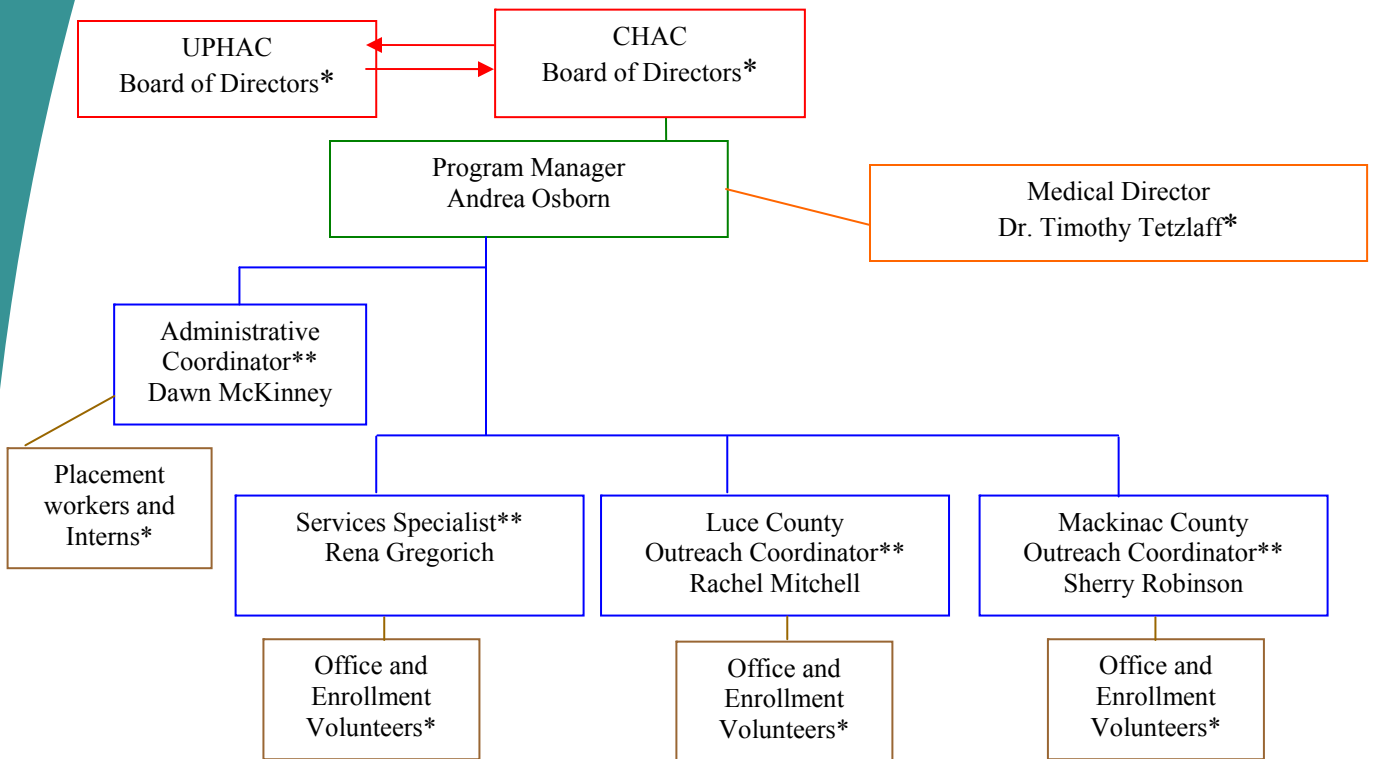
UPHAC
Board of Directors*

CHAC
Board of Directors*

Program Manager
Andrea Osborn

Medical Director
Dr. Timothy Tetzlaff*

Administrative Coordinator**
Dawn McKinney

Placement workers and Interns*

Services Specialist**
Rena Gregorich

Luce County
Outreach Coordinator**
Rachel Mitchell

Mackinac County
Outreach Coordinator**
Sherry Robinson

Office and Enrollment Volunteers*

Office and Enrollment Volunteers*

Office and Enrollment Volunteers*